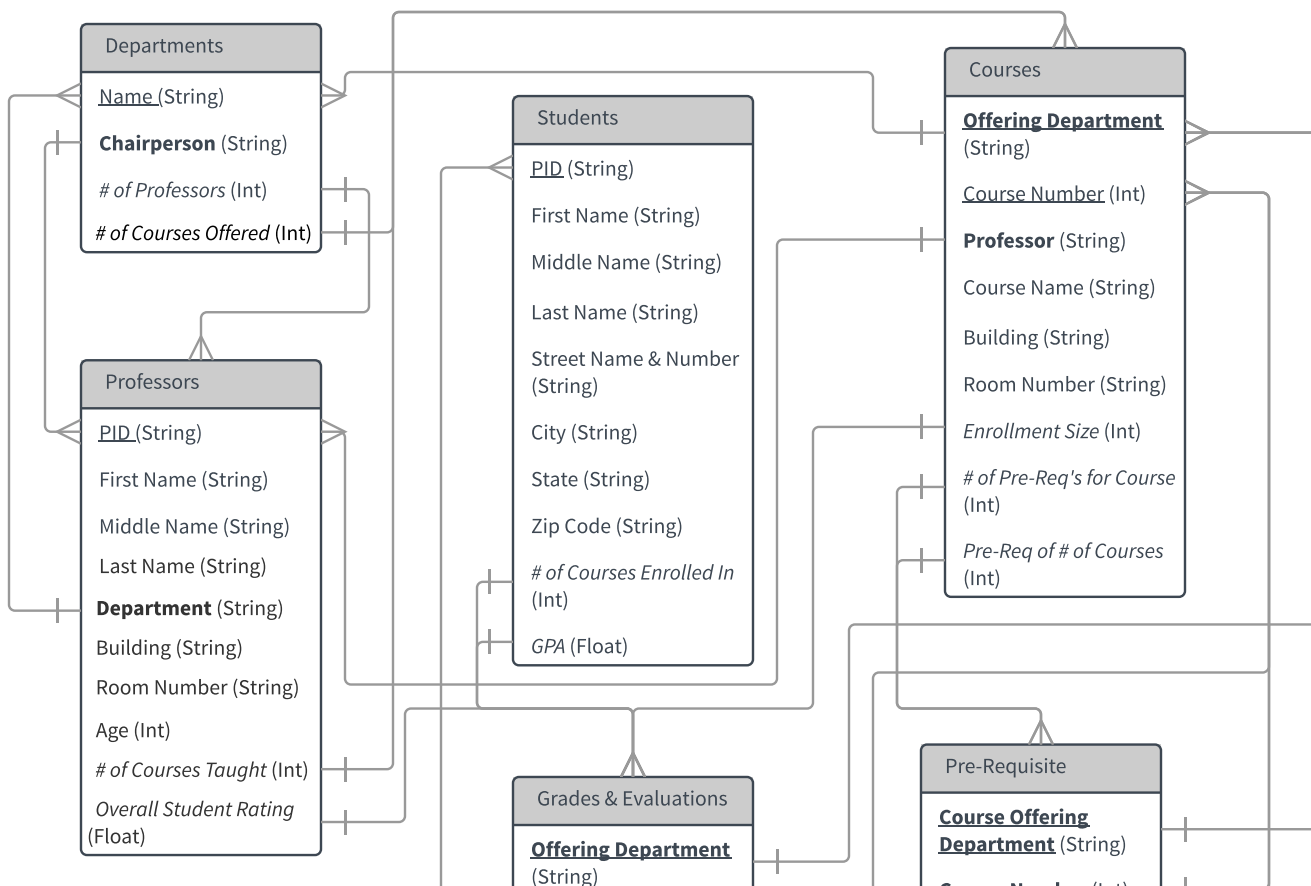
Departments

Name (String)

Chairperson (String)

# of Professors (Int)

# of Courses Offered (Int)

Students

PID (String)

First Name (String)

Middle Name (String)

Last Name (String)

Street Name & Number (String)

City (String)

State (String)

Zip Code (String)

# of Courses Enrolled In (Int)

GPA (Float)

Courses

Offering Department (String)

Course Number (Int)

Professor (String)

Course Name (String)

Building (String)

Room Number (String)

Enrollment Size (Int)

# of Pre-Req's for Course (Int)

Pre-Req of # of Courses (Int)

Professors

PID (String)

First Name (String)

Middle Name (String)

Last Name (String)

Department (String)

Building (String)

Room Number (String)

Age (Int)

# of Courses Taught (Int)

Overall Student Rating (Float)

Grades & Evaluations

Offering Department (String)

Pre-Requisite

Course Offering Department (String)

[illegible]